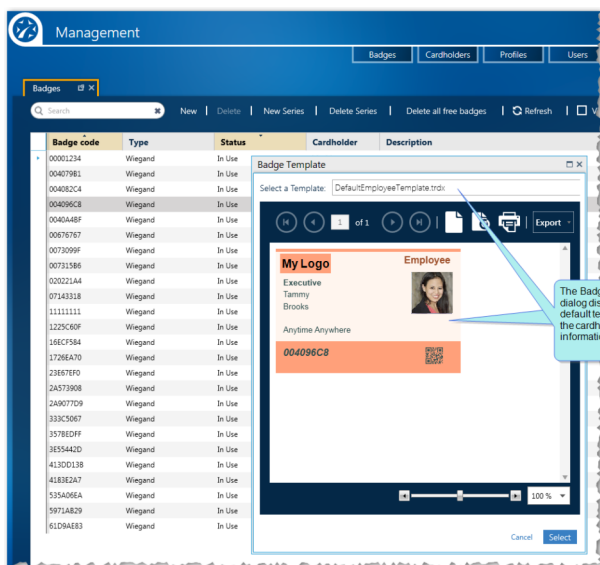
Management

Badges | Cardholders | Profiles | Users

Badges

Search

New | Delete | New Series | Delete Series | Delete all free badges | Refresh | V

| Badge code | Type | Status | Cardholder | Description |
|---|---|---|---|---|
| 00001234 | Wiegand | In Use | | |
| 004079B1 | Wiegand | In Use | | |
| 004082C4 | Wiegand | In Use | | |
| 004096C8 | Wiegand | In Use | | |
| 0040A4BF | Wiegand | In Use | | |
| 00676767 | Wiegand | In Use | | |
| 0073099F | Wiegand | In Use | | |
| 007315B6 | Wiegand | In Use | | |
| 020221A4 | Wiegand | In Use | | |
| 07143318 | Wiegand | In Use | | |
| 11111111 | Wiegand | In Use | | |
| 1225C60F | Wiegand | In Use | | |
| 16ECF584 | Wiegand | In Use | | |
| 1726EA70 | Wiegand | In Use | | |
| 23E67EF0 | Wiegand | In Use | | |
| 2A573908 | Wiegand | In Use | | |
| 2A9077D9 | Wiegand | In Use | | |
| 333C5067 | Wiegand | In Use | | |
| 3578EDFF | Wiegand | In Use | | |
| 3E55442D | Wiegand | In Use | | |
| 413DD138 | Wiegand | In Use | | |
| 4183E2A7 | Wiegand | In Use | | |
| 535A06EA | Wiegand | In Use | | |
| 5971AB29 | Wiegand | In Use | | |
| 61D9AE83 | Wiegand | In Use | | |

Badge Template

Select a Template: DefaultEmployeeTemplate.trdx

1 of 1

Export

My Logo
Employee
Executive
Tammy
Brooks
Anytime Anywhere
004096C8

100 %

Cancel
Select

The Badg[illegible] dialog dis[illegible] default te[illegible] the cardh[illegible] informatio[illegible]